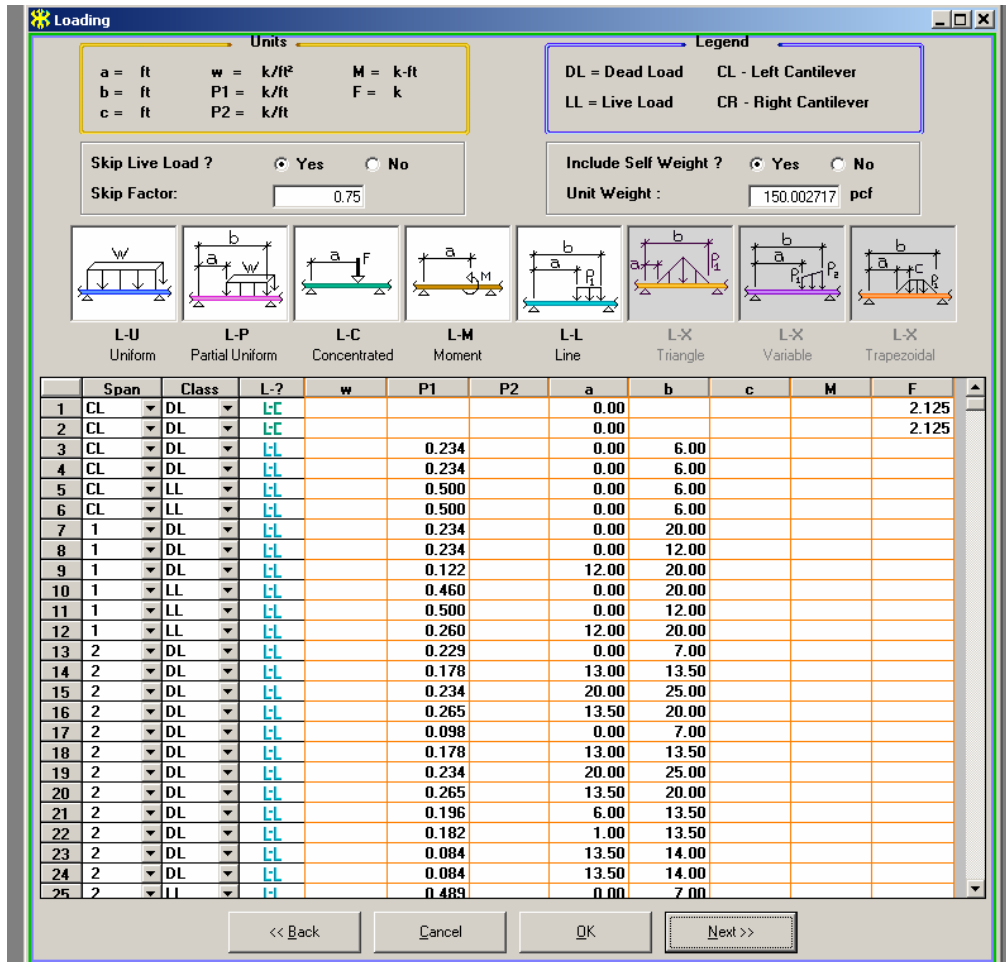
Loading

Units
a = ft
b = ft
c = ft
w = k/ft²
P1 = k/ft
P2 = k/ft
M = k-ft
F = k

Legend
DL = Dead Load
LL = Live Load
CL - Left Cantilever
CR - Right Cantilever

Skip Live Load ? Yes No
Skip Factor: 0.75

Include Self Weight ? Yes No
Unit Weight : 150.002717 pcf

L-U Uniform
L-P Partial Uniform
L-C Concentrated
L-M Moment
L-L Line
L-X Triangle
L-X Variable
L-X Trapezoidal

| | Span | Class | L-? | w | P1 | P2 | a | b | c | M | F |
|---|---|---|---|---|---|---|---|---|---|---|---|
| 1 | CL | DL | L-C | | | | 0.00 | | | | 2.125 |
| 2 | CL | DL | L-C | | | | 0.00 | | | | 2.125 |
| 3 | CL | DL | L-L | | 0.234 | | 0.00 | 6.00 | | | |
| 4 | CL | DL | L-L | | 0.234 | | 0.00 | 6.00 | | | |
| 5 | CL | LL | L-L | | 0.500 | | 0.00 | 6.00 | | | |
| 6 | CL | LL | L-L | | 0.500 | | 0.00 | 6.00 | | | |
| 7 | 1 | DL | L-L | | 0.234 | | 0.00 | 20.00 | | | |
| 8 | 1 | DL | L-L | | 0.234 | | 0.00 | 12.00 | | | |
| 9 | 1 | DL | L-L | | 0.122 | | 12.00 | 20.00 | | | |
| 10 | 1 | LL | L-L | | 0.460 | | 0.00 | 20.00 | | | |
| 11 | 1 | LL | L-L | | 0.500 | | 0.00 | 12.00 | | | |
| 12 | 1 | LL | L-L | | 0.260 | | 12.00 | 20.00 | | | |
| 13 | 2 | DL | L-L | | 0.229 | | 0.00 | 7.00 | | | |
| 14 | 2 | DL | L-L | | 0.178 | | 13.00 | 13.50 | | | |
| 15 | 2 | DL | L-L | | 0.234 | | 20.00 | 25.00 | | | |
| 16 | 2 | DL | L-L | | 0.265 | | 13.50 | 20.00 | | | |
| 17 | 2 | DL | L-L | | 0.098 | | 0.00 | 7.00 | | | |
| 18 | 2 | DL | L-L | | 0.178 | | 13.00 | 13.50 | | | |
| 19 | 2 | DL | L-L | | 0.234 | | 20.00 | 25.00 | | | |
| 20 | 2 | DL | L-L | | 0.265 | | 13.50 | 20.00 | | | |
| 21 | 2 | DL | L-L | | 0.196 | | 6.00 | 13.50 | | | |
| 22 | 2 | DL | L-L | | 0.182 | | 1.00 | 13.50 | | | |
| 23 | 2 | DL | L-L | | 0.084 | | 13.50 | 14.00 | | | |
| 24 | 2 | DL | L-L | | 0.084 | | 13.50 | 14.00 | | | |
| 25 | 2 | LL | L-L | | 0.489 | | 0.00 | 7.00 | | | |

<< Back Cancel OK Next >>